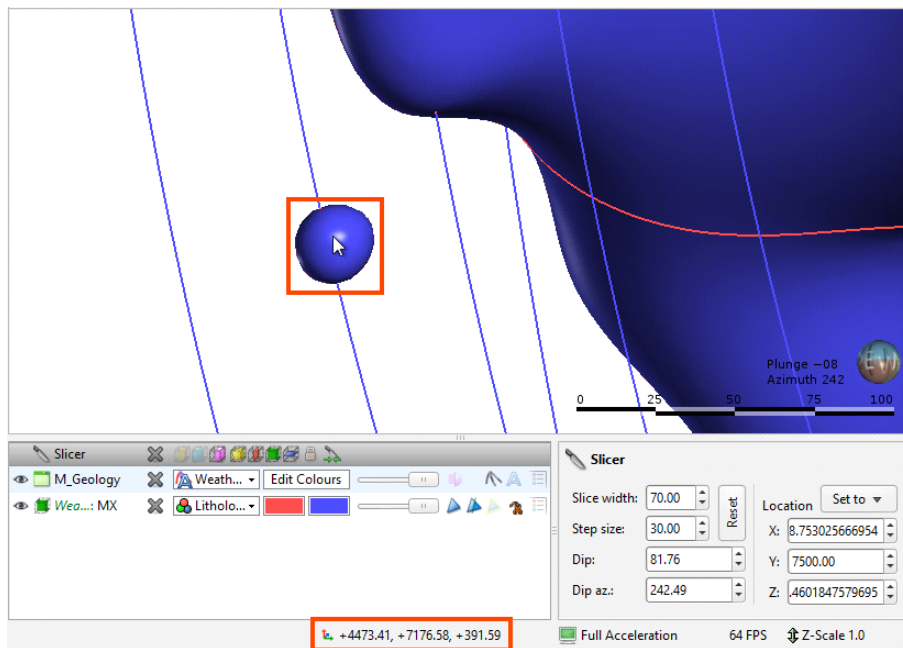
Plunge -08
Azimuth 242

0 25 50 75 100

Slicer
M_Geology
Weath...
Edit Colours
Wea...: MX
Litholo...

Slicer
Slice width: 70.00
Step size: 30.00
Reset
Dip: 81.76
Dip az.: 242.49
Location
Set to
X: 8.753025666954
Y: 7500.00
Z: .4601847579695

+4473.41, +7176.58, +391.59
Full Acceleration
64 FPS
Z-Scale 1.0